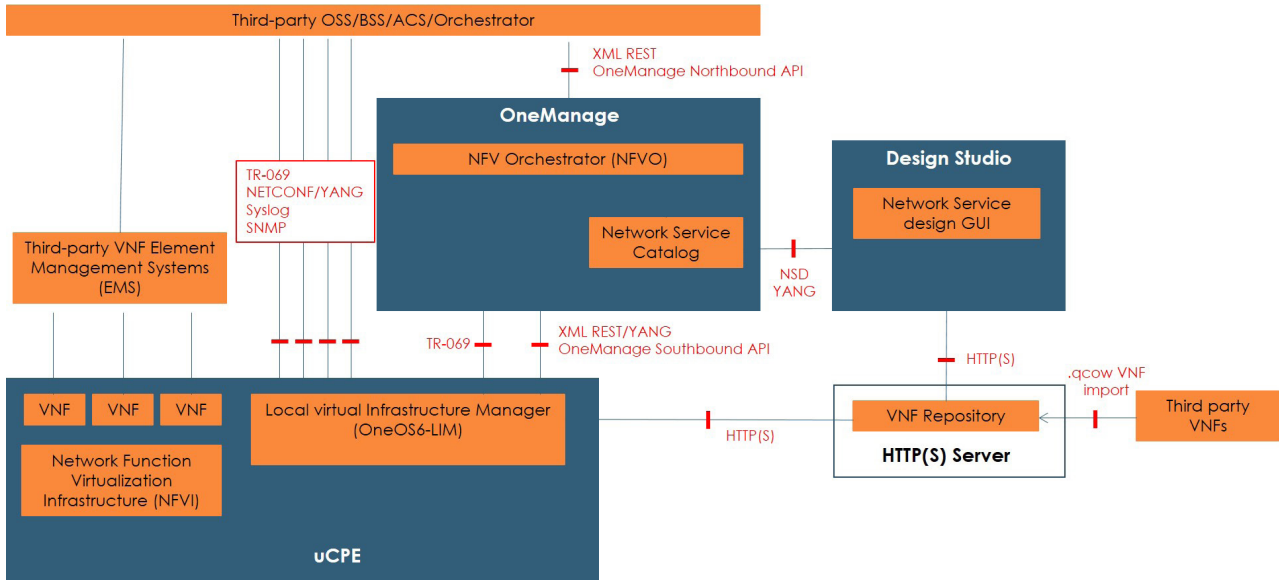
Third-party OSS/BSS/ACS/Orchestrator

XML REST
OneManage Northbound API

OneManage

NFV Orchestrator (NFVO)

Network Service Catalog

Design Studio

Network Service design GUI

TR-069
NETCONF/YANG
Syslog
SNMP

Third-party VNF Element Management Systems (EMS)

NSD
YANG

TR-069

XML REST/YANG
OneManage Southbound API

HTTP(S)

.qcow VNF import

VNF

VNF

VNF

Local virtual Infrastructure Manager (OneOS6-LIM)

HTTP(S)

VNF Repository

Third party VNFs

HTTP(S) Server

Network Function Virtualization Infrastructure (NFVI)

uCPE